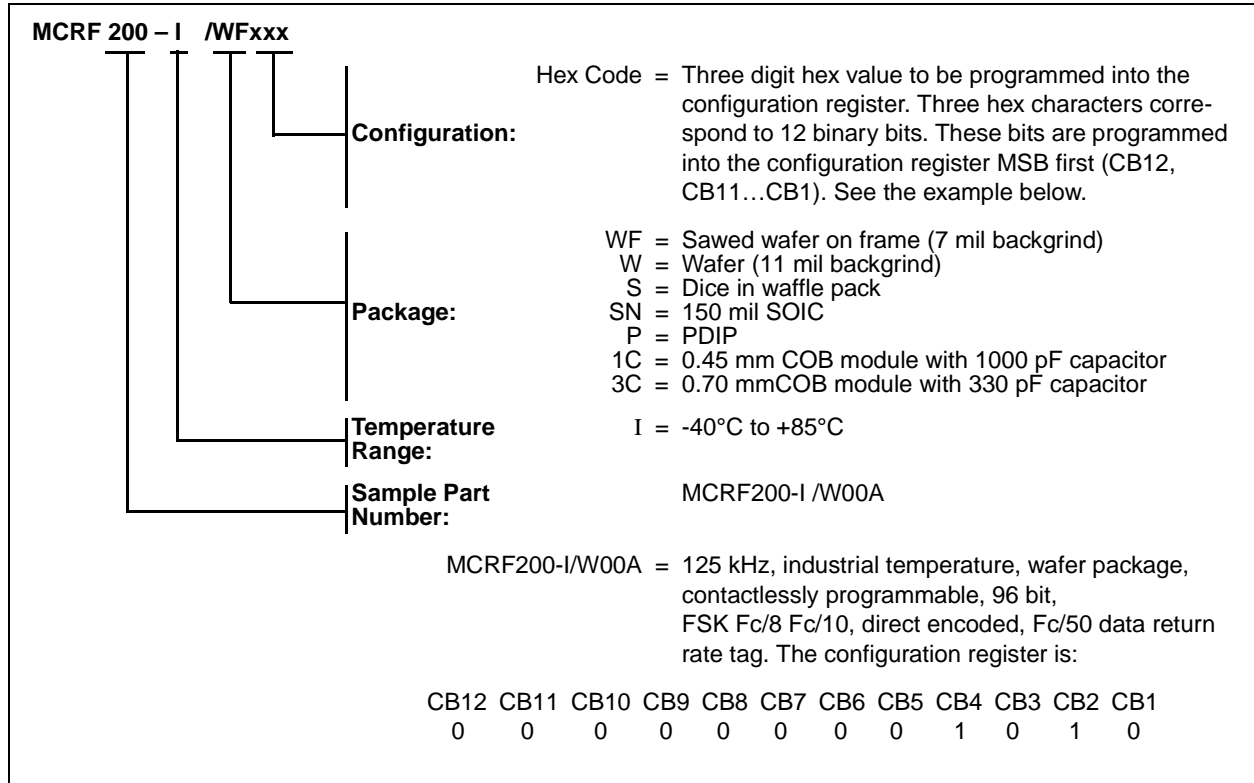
MCRF 200 – I /WFxxx

Configuration:

Hex Code = Three digit hex value to be programmed into the configuration register. Three hex characters correspond to 12 binary bits. These bits are programmed into the configuration register MSB first (CB12, CB11…CB1). See the example below.

Package:

WF = Sawed wafer on frame (7 mil backgrind)
W = Wafer (11 mil backgrind)
S = Dice in waffle pack
SN = 150 mil SOIC
P = PDIP
1C = 0.45 mm COB module with 1000 pF capacitor
3C = 0.70 mmCOB module with 330 pF capacitor

Temperature Range:

I = -40°C to +85°C

Sample Part Number:

MCRF200-I /W00A

MCRF200-I/W00A = 125 kHz, industrial temperature, wafer package, contactlessly programmable, 96 bit, FSK Fc/8 Fc/10, direct encoded, Fc/50 data return rate tag. The configuration register is:

| CB12 | CB11 | CB10 | CB9 | CB8 | CB7 | CB6 | CB5 | CB4 | CB3 | CB2 | CB1 |
|---|---|---|---|---|---|---|---|---|---|---|---|
| 0 | 0 | 0 | 0 | 0 | 0 | 0 | 0 | 1 | 0 | 1 | 0 |